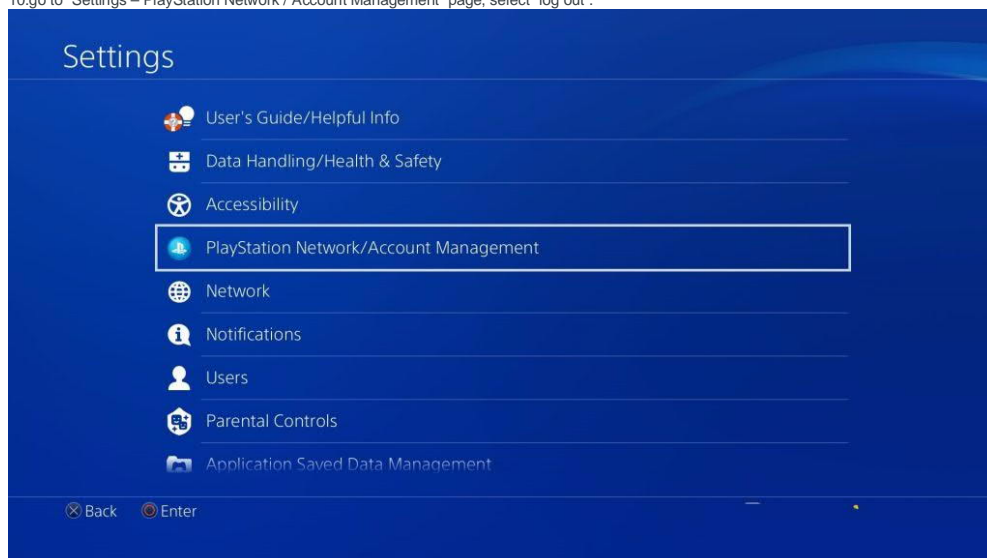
To go to "Settings – PlayStation Network / Account Management" page, select "log out".

Settings

User's Guide/Helpful Info

Data Handling/Health & Safety

Accessibility

PlayStation Network/Account Management

Network

Notifications

Users

Parental Controls

Application Saved Data Management

Back Enter